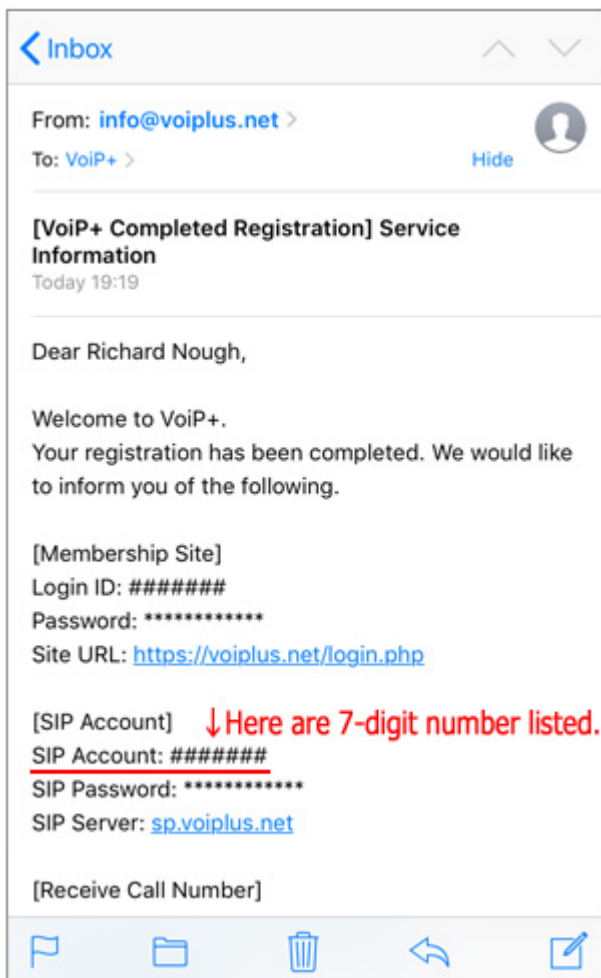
Inbox

From: info@voiplus.net
To: VoiP+
Hide

[VoiP+ Completed Registration] Service Information
Today 19:19

Dear Richard Nough,

Welcome to VoiP+.
Your registration has been completed. We would like to inform you of the following.

[Membership Site]
Login ID: #######
Password: ************
Site URL: https://voiplus.net/login.php

[SIP Account] ↓Here are 7-digit number listed.
SIP Account: #######
SIP Password: ************
SIP Server: sp.voiplus.net

[Receive Call Number]